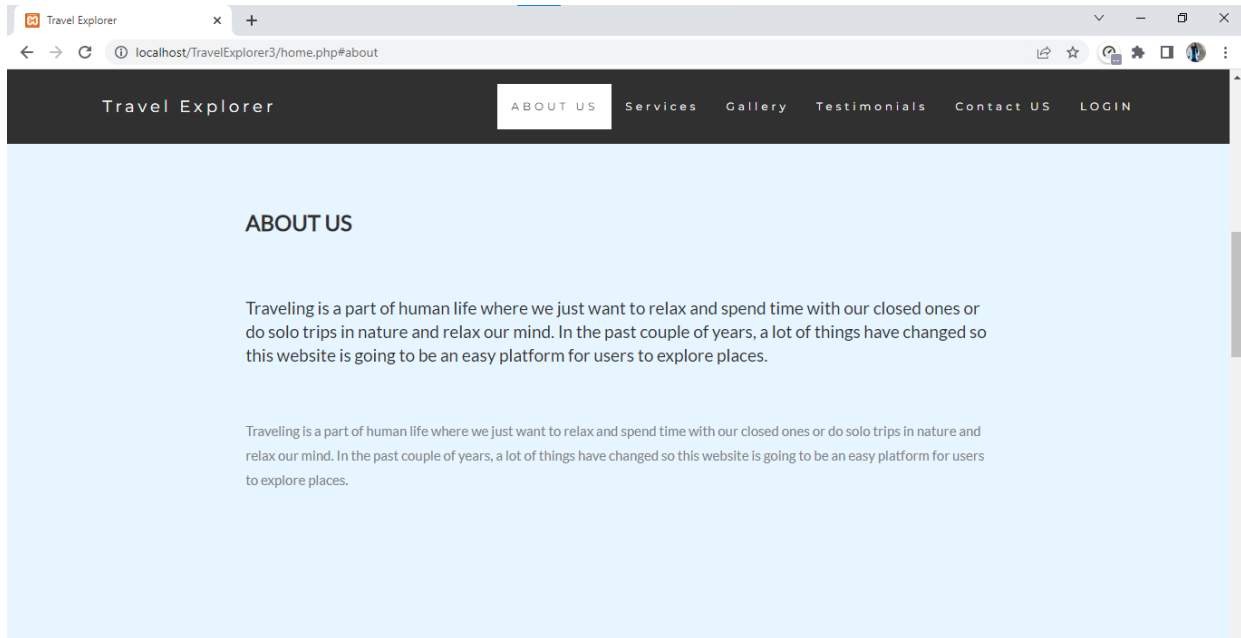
Travel Explorer

localhost/TravelExplorer3/home.php#about

Travel Explorer

ABOUT US Services Gallery Testimonials Contact US LOGIN

ABOUT US

Traveling is a part of human life where we just want to relax and spend time with our closed ones or do solo trips in nature and relax our mind. In the past couple of years, a lot of things have changed so this website is going to be an easy platform for users to explore places.

Traveling is a part of human life where we just want to relax and spend time with our closed ones or do solo trips in nature and relax our mind. In the past couple of years, a lot of things have changed so this website is going to be an easy platform for users to explore places.